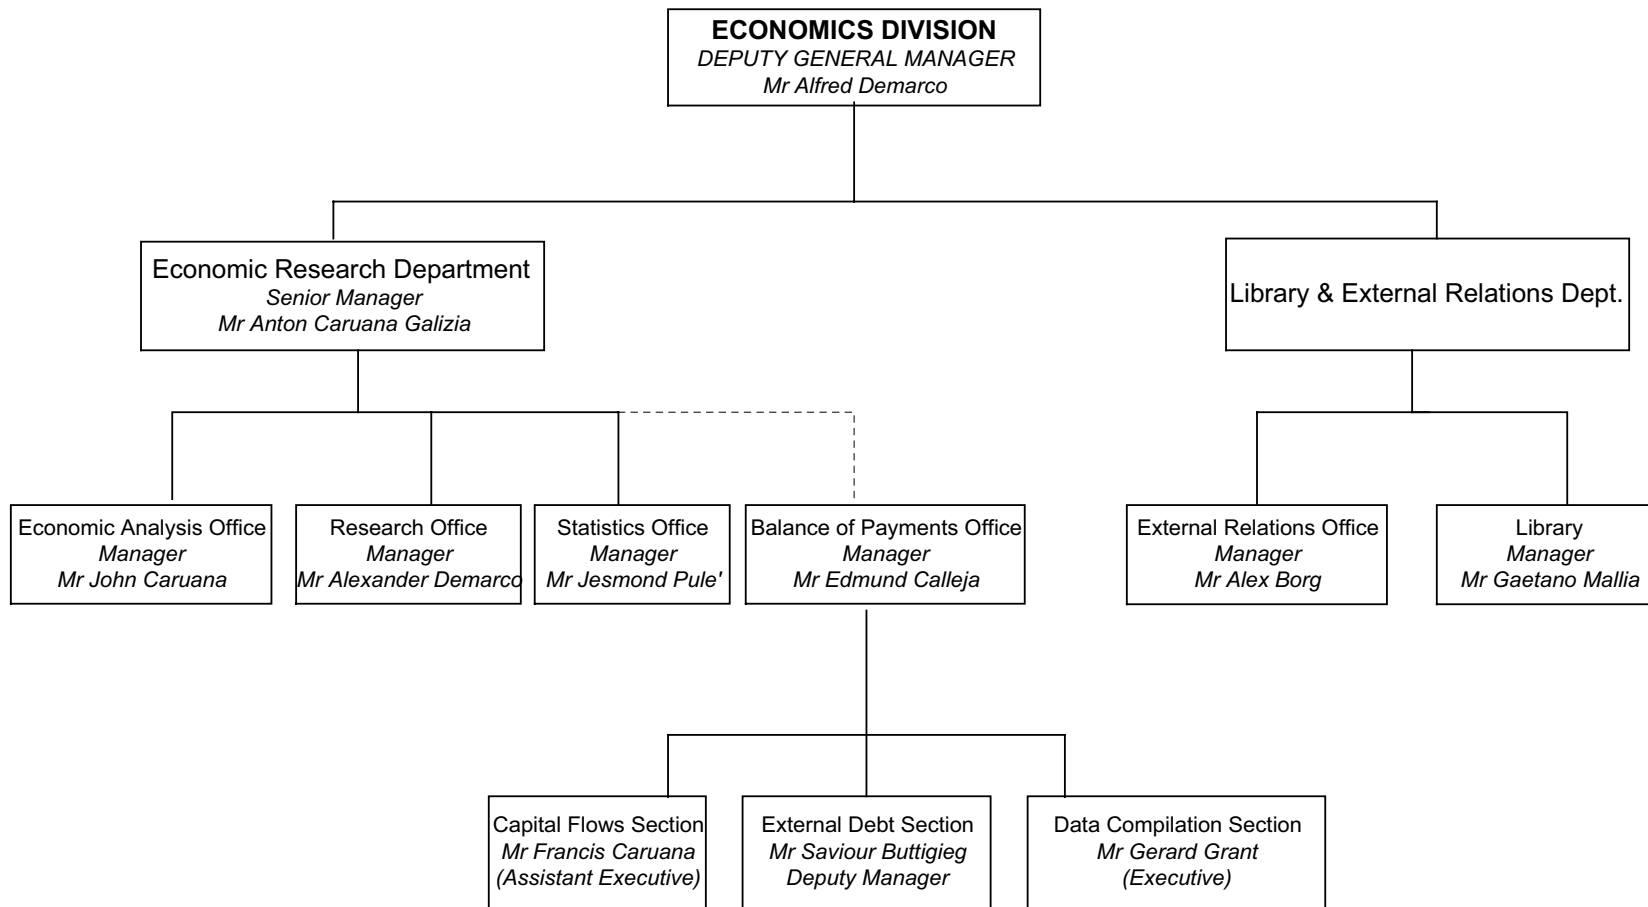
ECONOMICS DIVISION
DEPUTY GENERAL MANAGER
Mr Alfred Demarco

Economic Research Department
Senior Manager
Mr Anton Caruana Galizia

Library & External Relations Dept.

Economic Analysis Office
Manager
Mr John Caruana

Research Office
Manager
Mr Alexander Demarco

Statistics Office
Manager
Mr Jesmond Pule'

Balance of Payments Office
Manager
Mr Edmund Calleja

External Relations Office
Manager
Mr Alex Borg

Library
Manager
Mr Gaetano Mallia

Capital Flows Section
Mr Francis Caruana
(Assistant Executive)

External Debt Section
Mr Saviour Buttigieg
Deputy Manager

Data Compilation Section
Mr Gerard Grant
(Executive)